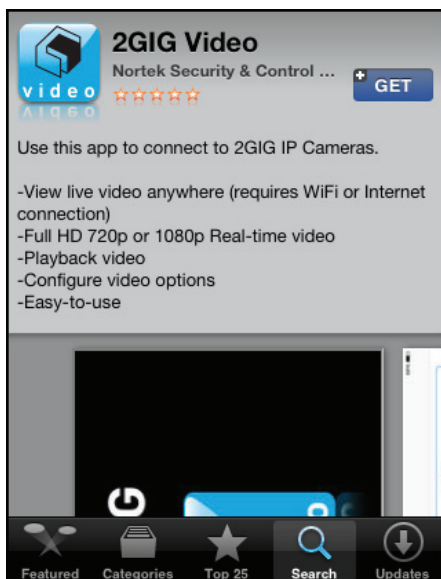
video

2GIG Video

Nortek Security & Control ...

GET

Use this app to connect to 2GIG IP Cameras.

-View live video anywhere (requires WiFi or Internet connection)
-Full HD 720p or 1080p Real-time video
-Playback video
-Configure video options
-Easy-to-use

Featured Categories Top 25 Search Updates